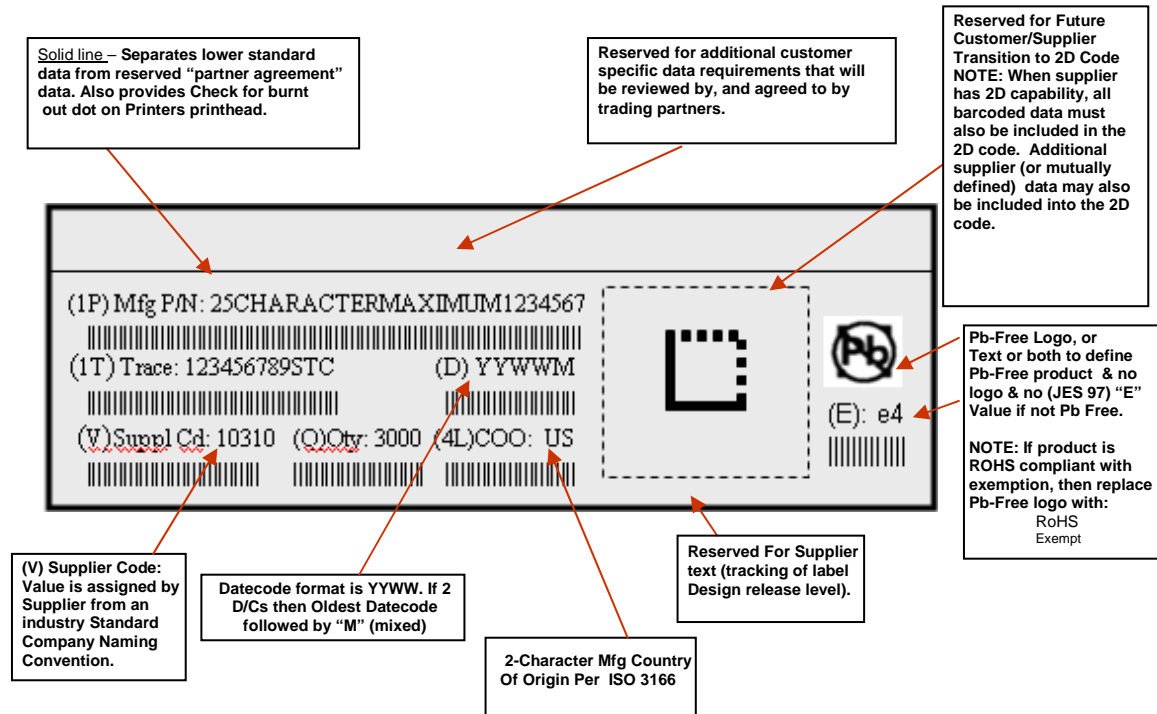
Solid line – Separates lower standard data from reserved "partner agreement" data. Also provides Check for burnt out dot on Printers printhead.

Reserved for additional customer specific data requirements that will be reviewed by, and agreed to by trading partners.

Reserved for Future Customer/Supplier Transition to 2D Code NOTE: When supplier has 2D capability, all barcoded data must also be included in the 2D code. Additional supplier (or mutually defined) data may also be included into the 2D code.

(1P) Mfg P/N: 25CHARACTERMAXIMUM1234567

(1T) Trace: 123456789STC

(D) YYWWM

(V)Suppl Cd: 10310

(Q)Qty: 3000

(4L)COO: US

Pb

(E): e4

Pb-Free Logo, or Text or both to define Pb-Free product & no logo & no (JES 97) "E" Value if not Pb Free.

NOTE: If product is ROHS compliant with exemption, then replace Pb-Free logo with:
RoHS
Exempt

(V) Supplier Code: Value is assigned by Supplier from an industry Standard Company Naming Convention.

Datecode format is YYWW. If 2 D/Cs then Oldest Datecode followed by "M" (mixed)

Reserved For Supplier text (tracking of label Design release level).

2-Character Mfg Country Of Origin Per ISO 3166